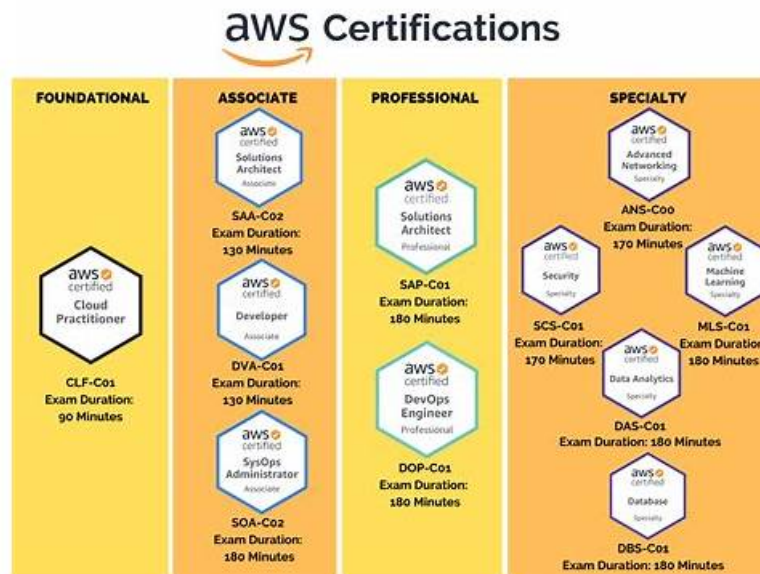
aws Certifications

FOUNDATIONAL

aws certified Cloud Practitioner

CLF-C01
Exam Duration: 90 Minutes

ASSOCIATE

aws certified Solutions Architect Associate

SAA-C02
Exam Duration: 130 Minutes

aws certified Developer Associate

DVA-C01
Exam Duration: 130 Minutes

aws certified SysOps Administrator Associate

SOA-C02
Exam Duration: 180 Minutes

PROFESSIONAL

aws certified Solutions Architect Professional

SAP-C01
Exam Duration: 180 Minutes

aws certified DevOps Engineer Professional

DOP-C01
Exam Duration: 180 Minutes

SPECIALTY

aws certified Advanced Networking Specialty

ANS-C00
Exam Duration: 170 Minutes

aws certified Security Specialty

SCS-C01
Exam Duration: 170 Minutes

aws certified Machine Learning Specialty

MLS-C01
Exam Duration: 180 Minutes

aws certified Data Analytics Specialty

DAS-C01
Exam Duration: 180 Minutes

aws certified Database Specialty

DBS-C01
Exam Duration: 180 Minutes